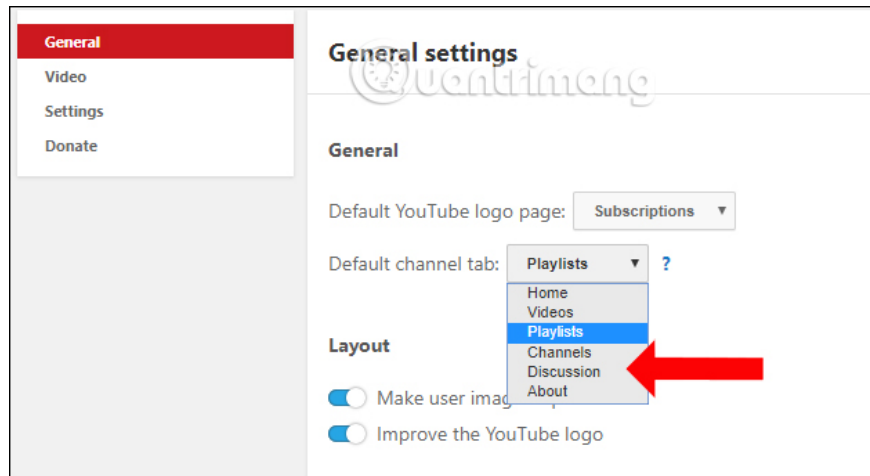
General
Video
Settings
Donate

General settings

Quantrimang

General

Default YouTube logo page: Subscriptions ▼

Default channel tab: Playlists ▼ ?

Home
Videos
Playlists
Channels
Discussion
About

Layout

Make user imag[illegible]

Improve the YouTube logo